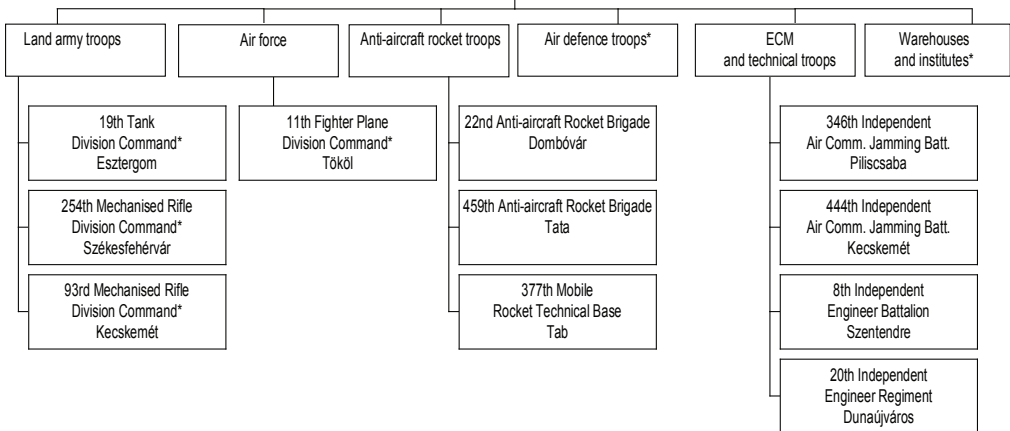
Land army troops

Air force

Anti-aircraft rocket troops

Air defence troops*

ECM and technical troops

Warehouses and institutes*

19th Tank Division Command* Esztergom

254th Mechanised Rifle Division Command* Székesfehérvár

93rd Mechanised Rifle Division Command* Kecskemét

11th Fighter Plane Division Command* Tököl

22nd Anti-aircraft Rocket Brigade Dombóvár

459th Anti-aircraft Rocket Brigade Tata

377th Mobile Rocket Technical Base Tab

346th Independent Air Comm. Jamming Batt. Piliscsaba

444th Independent Air Comm. Jamming Batt. Kecskemét

8th Independent Engineer Battalion Szentendre

20th Independent Engineer Regiment Dunaújváros